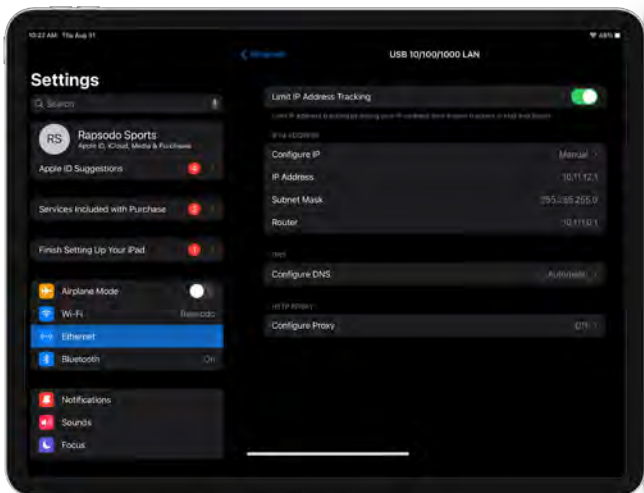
10:22 AM Thu Aug 31

48%

Settings

Search

RS Rapsodo Sports
Apple ID, iCloud, Media & Purchases

Apple ID Suggestions 4

Services Included with Purchase 2

Finish Setting Up Your iPad 1

Airplane Mode

Wi-Fi Rapsodo

Ethernet

Bluetooth On

Notifications

Sounds

Focus

Ethernet

USB 10/100/1000 LAN

Limit IP Address Tracking

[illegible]

IPV4 ADDRESS

Configure IP Manual

IP Address 10.11.12.1

Subnet Mask 255.255.255.0

Router 10.11.0.1

DNS

Configure DNS Automatic

HTTP PROXY

Configure Proxy Off